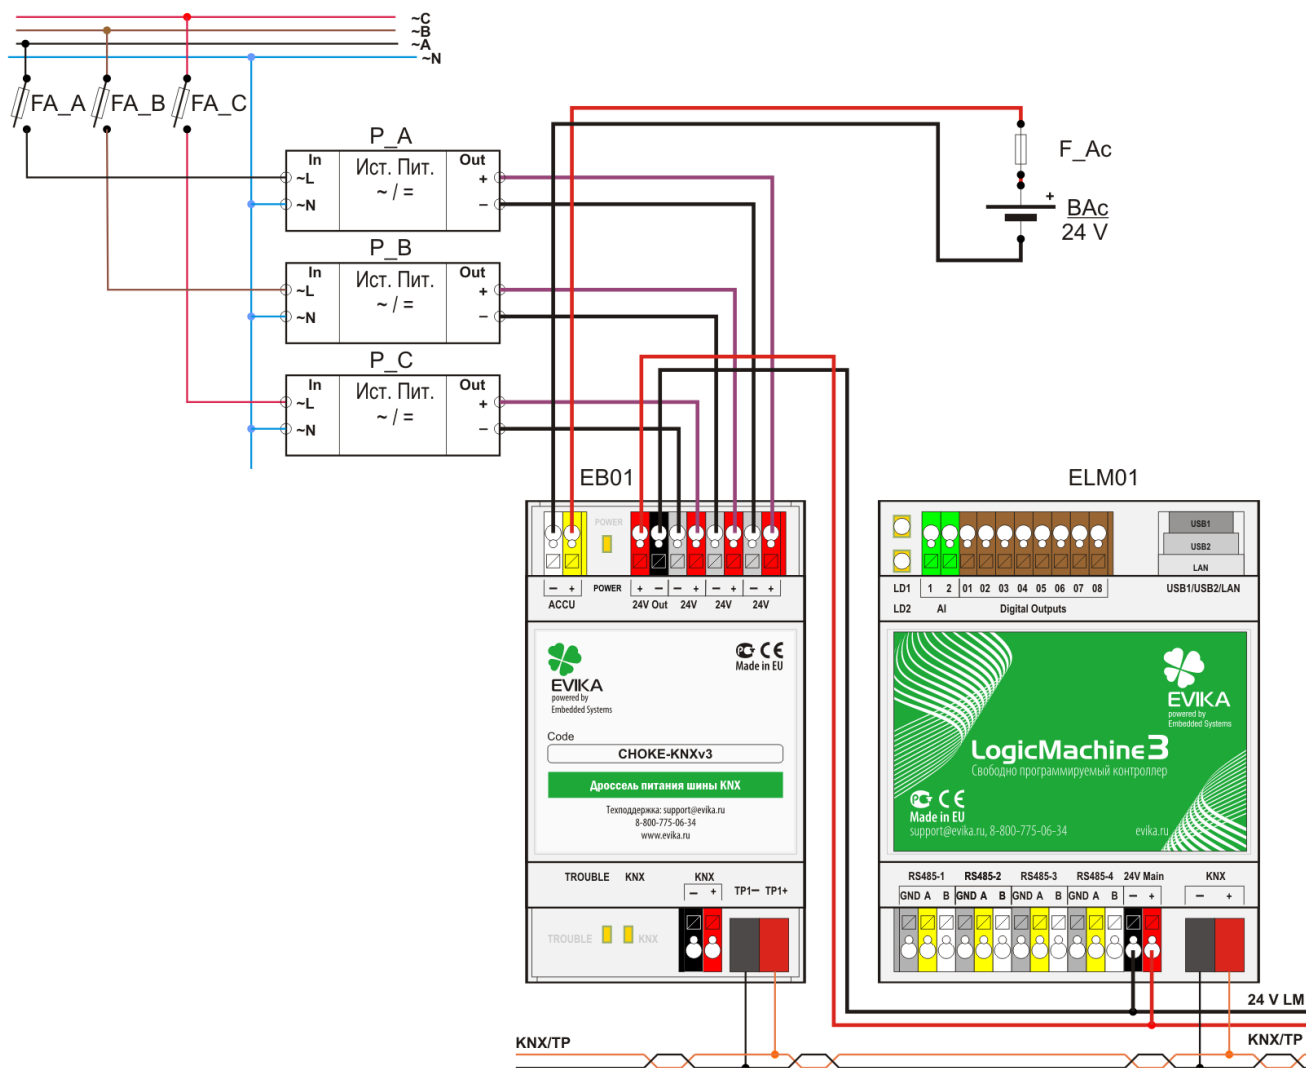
~C
~B
~A
~N

FA_A
FA_B
FA_C

P_A
In
~L
~N
Ист. Пит.
~ / =
Out
+
–

P_B
In
~L
~N
Ист. Пит.
~ / =
Out
+
–

P_C
In
~L
~N
Ист. Пит.
~ / =
Out
+
–

F_Ac
+
BAc
24 V

EB01

POWER
– + POWER + – – + – + – +
ACCU 24V Out 24V 24V 24V

EVIKA
powered by
Embedded Systems
Made in EU
Code
CHOKE-KNXv3
Дроссель питания шины KNX
Техподдержка: support@evika.ru
8-800-775-06-34
www.evika.ru

TROUBLE KNX KNX
– + TP1– TP1+
TROUBLE KNX

ELM01

LD1 1 2 01 02 03 04 05 06 07 08 USB1/USB2/LAN
LD2 AI Digital Outputs
USB1
USB2
LAN

EVIKA
powered by
Embedded Systems
LogicMachine3
Свободно программируемый контроллер
Made in EU
support@evika.ru, 8-800-775-06-34
evika.ru

RS485-1 RS485-2 RS485-3 RS485-4 24V Main KNX
GND A B GND A B GND A B GND A B – + – +

24 V LM
KNX/TP
KNX/TP